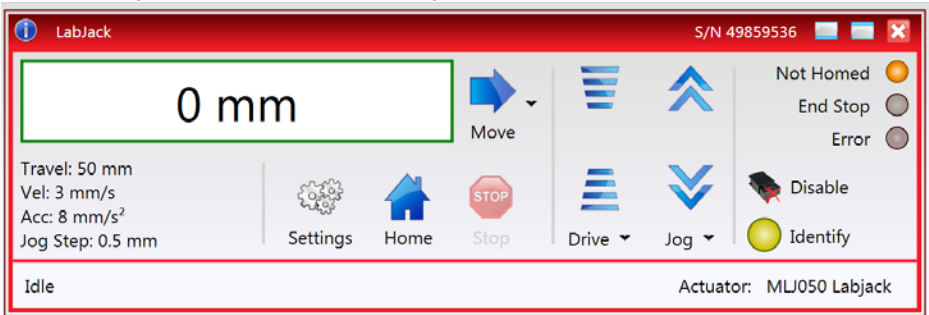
LabJack

S/N 49859536

0 mm

Move

Not Homed

End Stop

Error

Travel: 50 mm
Vel: 3 mm/s
Acc: 8 mm/s$^2$
Jog Step: 0.5 mm

Settings

Home

STOP

Stop

Drive

Jog

Disable

Identify

Idle

Actuator: MLJ050 Labjack